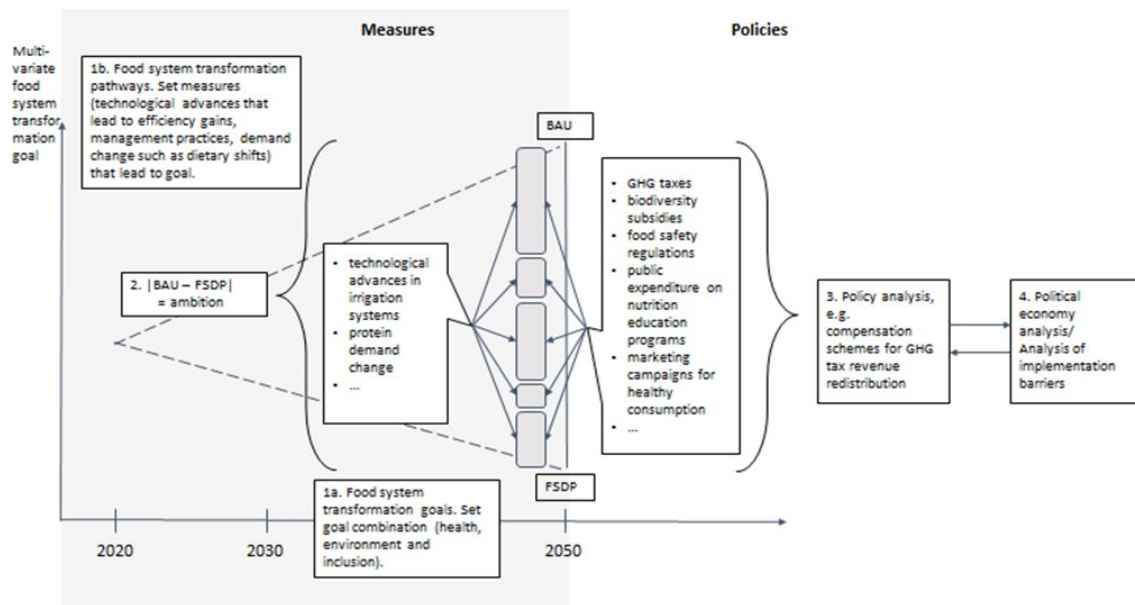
Measures

Policies

Multivariate food system transformation goal

1b. Food system transformation pathways. Set measures (technological advances that lead to efficiency gains, management practices, demand change such as dietary shifts) that lead to goal.

BAU

2. |BAU – FSDP| = ambition

- technological advances in irrigation systems
- protein demand change
- ...

- GHG taxes
- biodiversity subsidies
- food safety regulations
- public expenditure on nutrition education programs
- marketing campaigns for healthy consumption
- ...

3. Policy analysis, e.g. compensation schemes for GHG tax revenue redistribution

4. Political economy analysis/ Analysis of implementation barriers

FSDP

1a. Food system transformation goals. Set goal combination (health, environment and inclusion).

2020

2030

2050